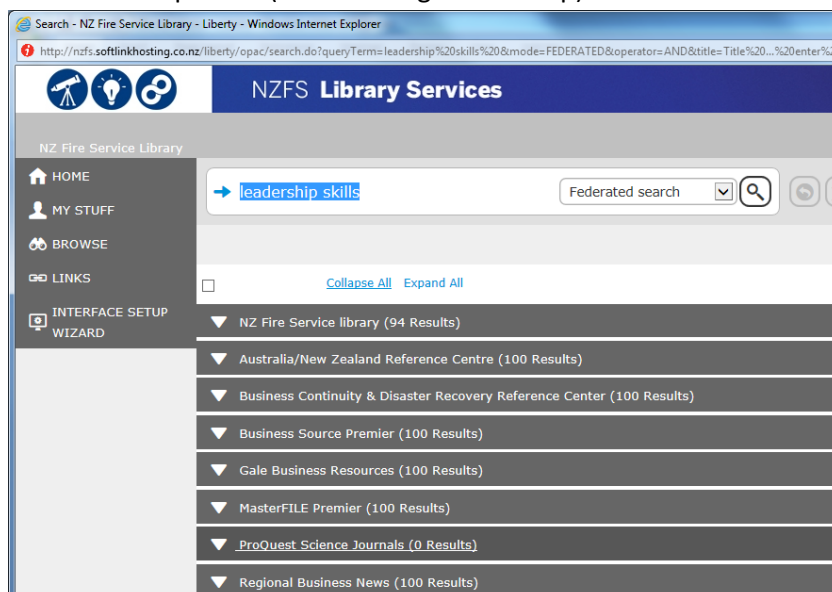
Search - NZ Fire Service Library - Liberty - Windows Internet Explorer

http://nzfs.softlinkhosting.co.nz/liberty/opac/search.do?queryTerm=leadership%20skills%20&mode=FEDERATED&operator=AND&title=Title%20...%20enter%

NZFS Library Services

NZ Fire Service Library

HOME

MY STUFF

BROWSE

LINKS

INTERFACE SETUP WIZARD

leadership skills

Federated search

Collapse All Expand All

NZ Fire Service library (94 Results)

Australia/New Zealand Reference Centre (100 Results)

Business Continuity & Disaster Recovery Reference Center (100 Results)

Business Source Premier (100 Results)

Gale Business Resources (100 Results)

MasterFILE Premier (100 Results)

ProQuest Science Journals (0 Results)

Regional Business News (100 Results)